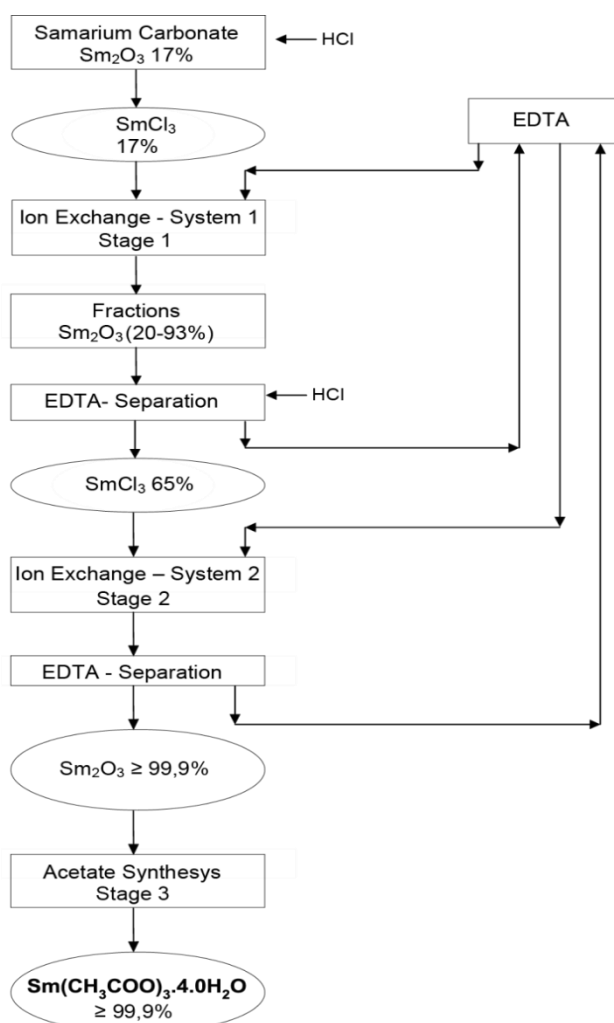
Samarium Carbonate
$Sm_2O_3$ 17%

HCl

$SmCl_3$
17%

EDTA

Ion Exchange - System 1
Stage 1

Fractions
$Sm_2O_3$(20-93%)

EDTA- Separation

HCl

$SmCl_3$ 65%

Ion Exchange – System 2
Stage 2

EDTA - Separation

$Sm_2O_3 \geq$ 99,9%

Acetate Synthesys
Stage 3

$Sm(CH_3COO)_3.4.0H_2O$
$\geq$ 99,9%